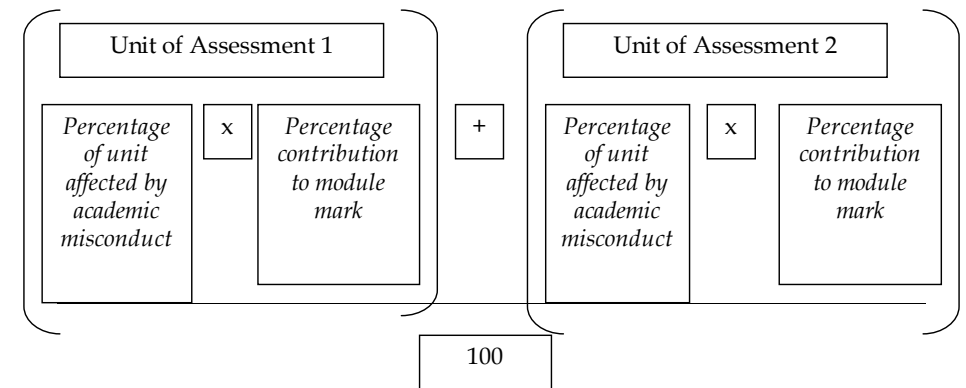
Unit of Assessment 1

Percentage of unit affected by academic misconduct

x

Percentage contribution to module mark

+

Unit of Assessment 2

Percentage of unit affected by academic misconduct

x

Percentage contribution to module mark

100